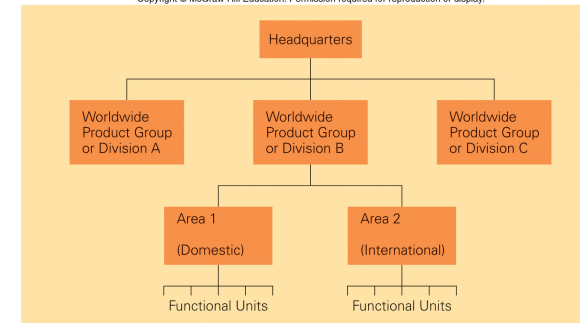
Copyright © McGraw-Hill Education. Permission required for reproduction or display.

Headquarters

Worldwide Product Group or Division A

Worldwide Product Group or Division B

Worldwide Product Group or Division C

Area 1

(Domestic)

Area 2

(International)

Functional Units

Functional Units